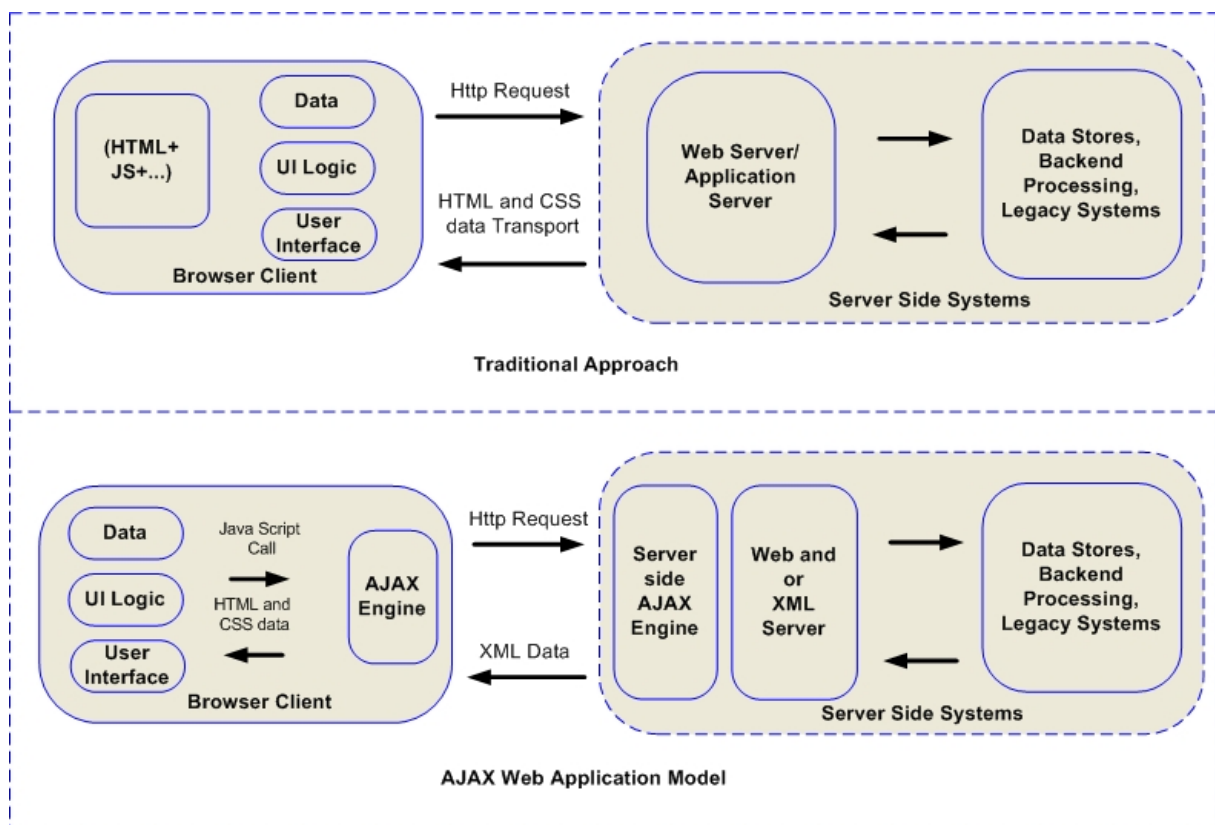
(HTML+ JS+...)

Data

UI Logic

User Interface

Browser Client

Http Request

HTML and CSS data Transport

Web Server/ Application Server

Data Stores, Backend Processing, Legacy Systems

Server Side Systems

Traditional Approach

Data

UI Logic

User Interface

Java Script Call

HTML and CSS data

AJAX Engine

Browser Client

Http Request

XML Data

Server side AJAX Engine

Web and or XML Server

Data Stores, Backend Processing, Legacy Systems

Server Side Systems

AJAX Web Application Model